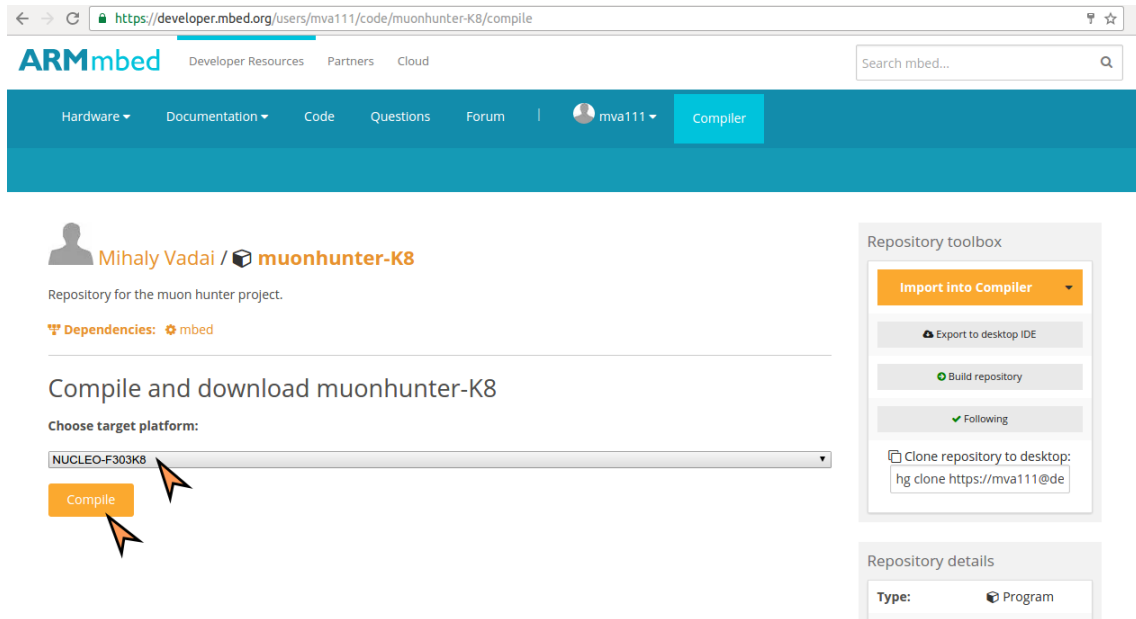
https://developer.mbed.org/users/mva111/code/muonhunter-K8/compile

ARMmbed Developer Resources Partners Cloud

Search mbed...

Hardware Documentation Code Questions Forum mva111 Compiler

Mihaly Vadai / muonhunter-K8

Repository for the muon hunter project.

Dependencies: mbed

Compile and download muonhunter-K8

Choose target platform:

NUCLEO-F303K8

Compile

Repository toolbox

Import into Compiler

Export to desktop IDE

Build repository

Following

Clone repository to desktop:

hg clone https://mva111@de

Repository details

Type: Program